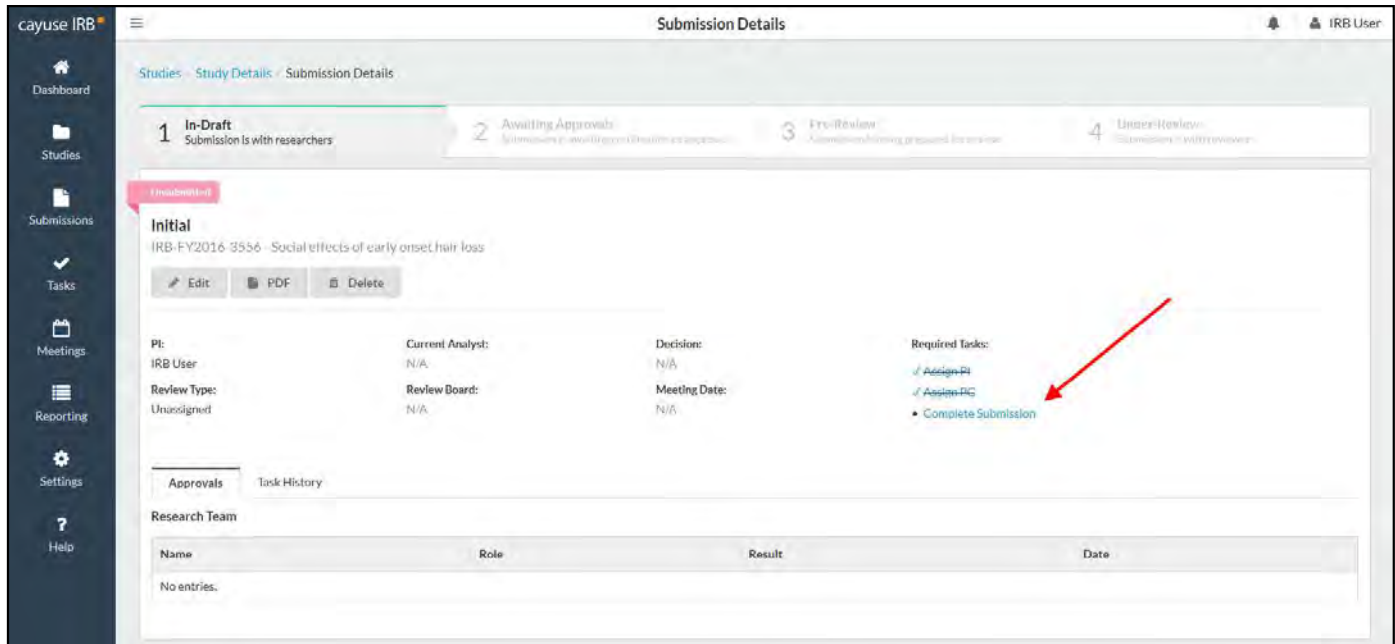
cayuse IRB

Dashboard

Studies

Submissions

Tasks

Meetings

Reporting

Settings

?

Help

Submission Details

IRB User

Studies / Study Details / Submission Details

1 In-Draft
Submission is with researchers

2 Awaiting Approvals
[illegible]

3 Pre-Review
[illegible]

4 Under Review
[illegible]

Unsubmitted

Initial

IRB-FY2016-3556 - Social effects of early onset hair loss

Edit PDF Delete

PI:
IRB User

Current Analyst:
N/A

Decision:
N/A

Required Tasks:
✓ ~~Assign PI~~
✓ ~~Assign PC~~
• Complete Submission

Review Type:
Unassigned

Review Board:
N/A

Meeting Date:
N/A

Approvals Task History

Research Team

| Name | Role | Result | Date |
|---|---|---|---|
| No entries. | | | |